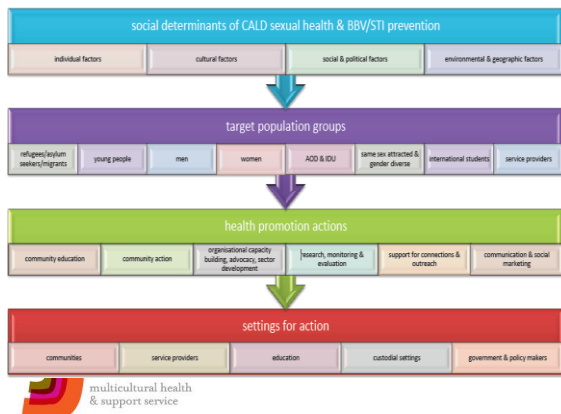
social determinants of CALD sexual health & BBV/STI prevention

individual factors

cultural factors

social & political factors

environmental & geographic factors

target population groups

refugees/asylum seekers/migrants

young people

men

women

AOD & IDU

same sex attracted & gender diverse

international students

service providers

health promotion actions

community education

community action

organisational capacity building, advocacy, sector development

research, monitoring & evaluation

support for connections & outreach

communication & social marketing

settings for action

communities

service providers

education

custodial settings

government & policy makers

multicultural health & support service